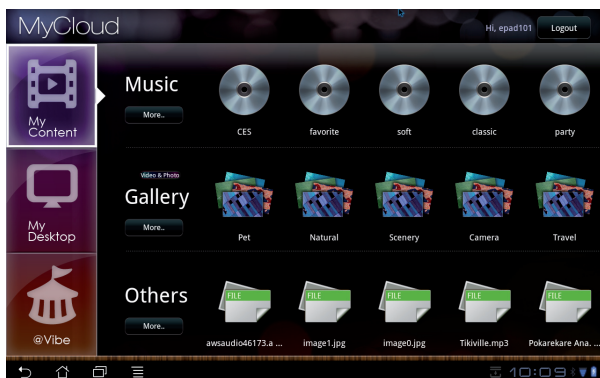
MyCloud

Hi, epad101 Logout

My Content

My Desktop

@Vibe

Music

More..

CES favorite soft classic party

Video & Photo

Gallery

More..

Pet Natural Scenery Camera Travel

Others

More..

FILE FILE FILE FILE FILE

awsaudio46173.a ... image1.jpg image0.jpg Tikiville.mp3 Pokarekare Ana. ...

10:09